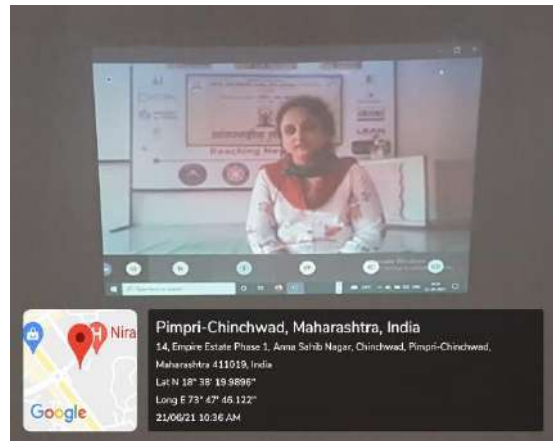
Reaching Ne

Nira

Google

Pimpri-Chinchwad, Maharashtra, India
14, Empire Estate Phase 1, Anna Sahib Nagar, Chinchwad, Pimpri-Chinchwad, Maharashtra 411019, India
Lat N 18° 38' 19.9896"
Long E 73° 47' 46.122"
21/06/21 10:36 AM